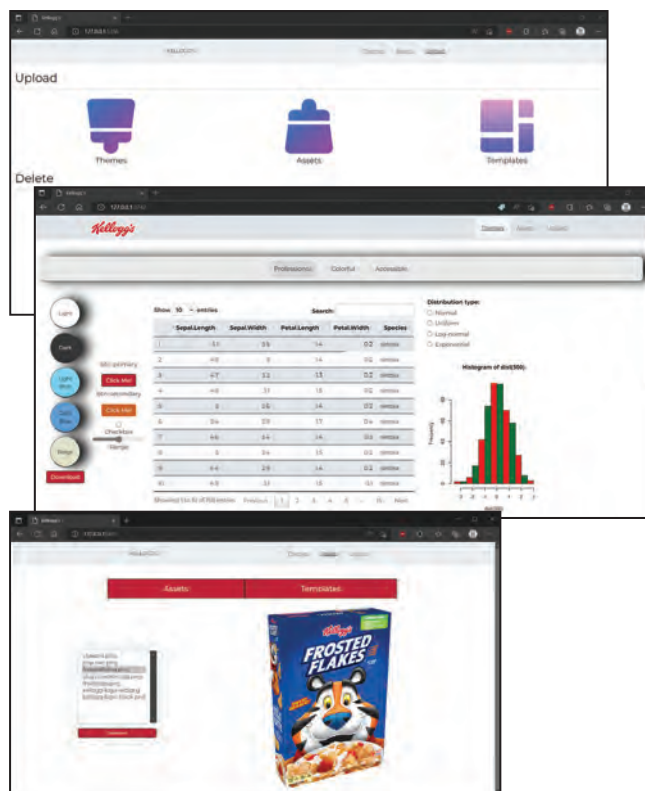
Kellogg's

127.0.0.1

KELLOGG'S

Themes Assets Upload

Upload

Themes

Assets

Templates

Delete

Kellogg's

127.0.0.1

Kellogg's

Themes Assets Upload

Professional Colorful Accessible

Light

Dark

Light Blue

Dark Blue

Beige

Download

btn-primary

Click Me!

btn-secondary

Click Me!

Checkbox

Range

Show 10 entries

Search:

| | Sepal.Length | Sepal.Width | Petal.Length | Petal.Width | Species |
|---|---|---|---|---|---|
| 1 | 5.1 | 3.5 | 1.4 | 0.2 | setosa |
| 2 | 4.9 | 3 | 1.4 | 0.2 | setosa |
| 3 | 4.7 | 3.2 | 1.3 | 0.2 | setosa |
| 4 | 4.6 | 3.1 | 1.5 | 0.2 | setosa |
| 5 | 5 | 3.6 | 1.4 | 0.2 | setosa |
| 6 | 5.4 | 3.9 | 1.7 | 0.4 | setosa |
| 7 | 4.6 | 3.4 | 1.4 | 0.3 | setosa |
| 8 | 5 | 3.4 | 1.5 | 0.2 | setosa |
| 9 | 4.4 | 2.9 | 1.4 | 0.2 | setosa |
| 10 | 4.9 | 3.1 | 1.5 | 0.1 | setosa |

Showing 1 to 10 of 150 entries Previous 1 2 3 4 5 ... 15 Next

Distribution type:

Normal

Uniform

Log-normal

Exponential

Histogram of dist(500)

Frequency

Kellogg's

127.0.0.1

KELLOGG'S

Themes Assets Upload

Assets

Templates

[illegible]

Kellogg's

FROSTED FLAKES